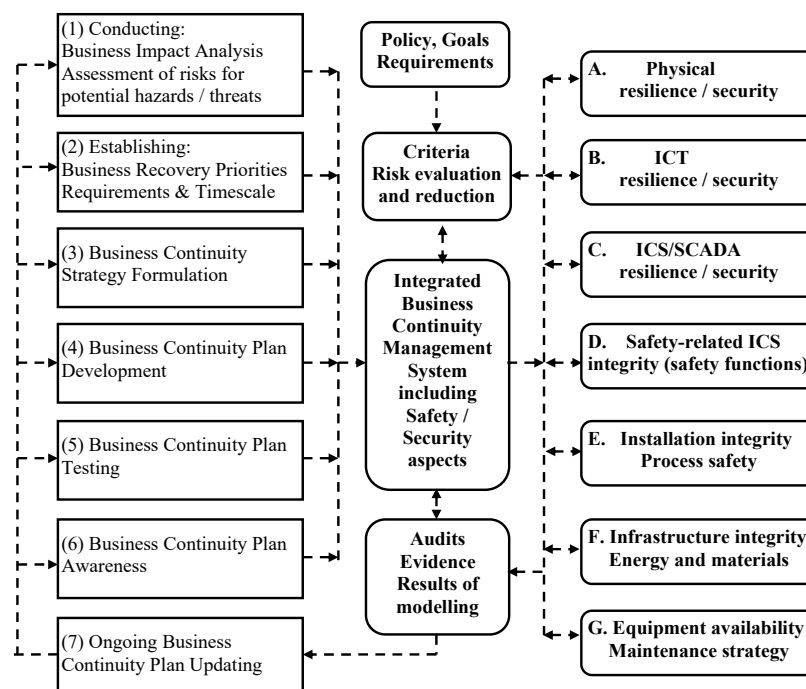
(1) Conducting:
Business Impact Analysis
Assessment of risks for potential hazards / threats

(2) Establishing:
Business Recovery Priorities
Requirements & Timescale

(3) Business Continuity Strategy Formulation

(4) Business Continuity Plan Development

(5) Business Continuity Plan Testing

(6) Business Continuity Plan Awareness

(7) Ongoing Business Continuity Plan Updating

Policy, Goals
Requirements

Criteria
Risk evaluation and reduction

Integrated Business Continuity Management System including Safety / Security aspects

Audits
Evidence
Results of modelling

A. Physical resilience / security

B. ICT resilience / security

C. ICS/SCADA resilience / security

D. Safety-related ICS integrity (safety functions)

E. Installation integrity
Process safety

F. Infrastructure integrity
Energy and materials

G. Equipment availability
Maintenance strategy